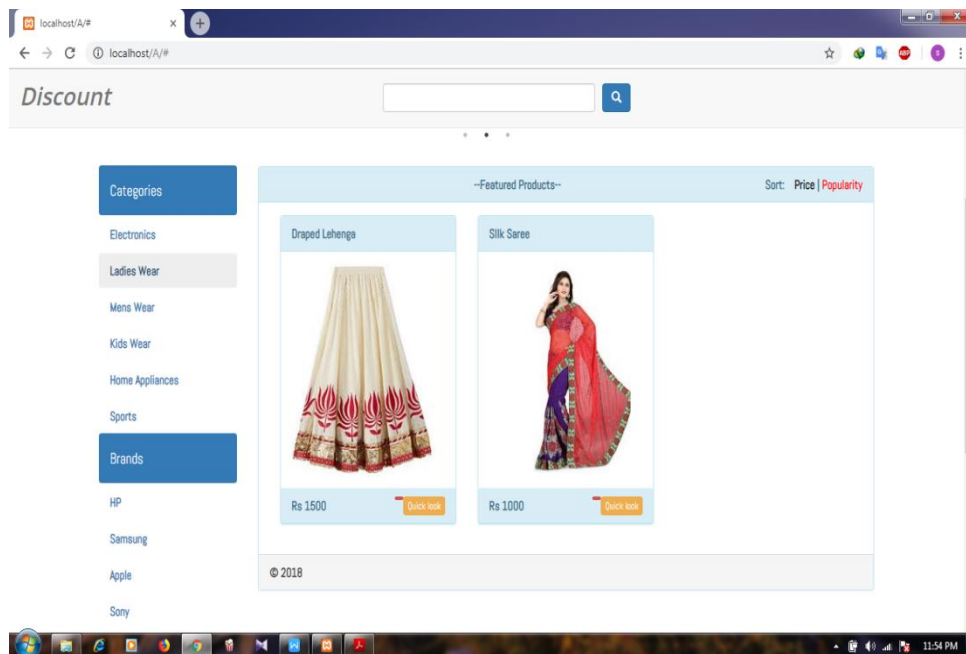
localhost/A/#

localhost/A/#

Discount

Categories

Electronics

Ladies Wear

Mens Wear

Kids Wear

Home Appliances

Sports

Brands

HP

Samsung

Apple

Sony

--Featured Products--

Sort: Price | Popularity

Draped Lehenga

Rs 1500

Quick look

Silk Saree

Rs 1000

Quick look

© 2018

11:54 PM